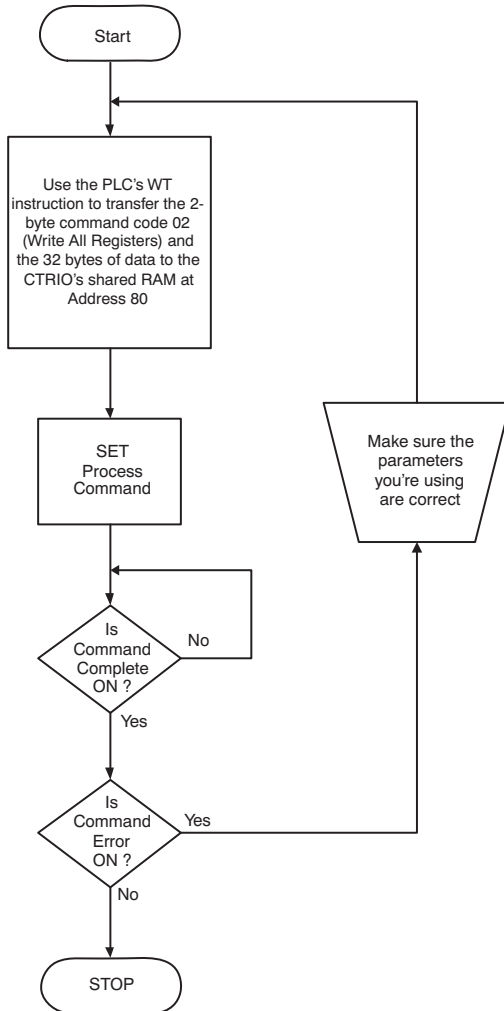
Start

Use the PLC's WT instruction to transfer the 2-byte command code 02 (Write All Registers) and the 32 bytes of data to the CTRIO's shared RAM at Address 80

SET Process Command

Is Command Complete ON ?

No

Yes

Is Command Error ON ?

Yes

No

Make sure the parameters you're using are correct

STOP